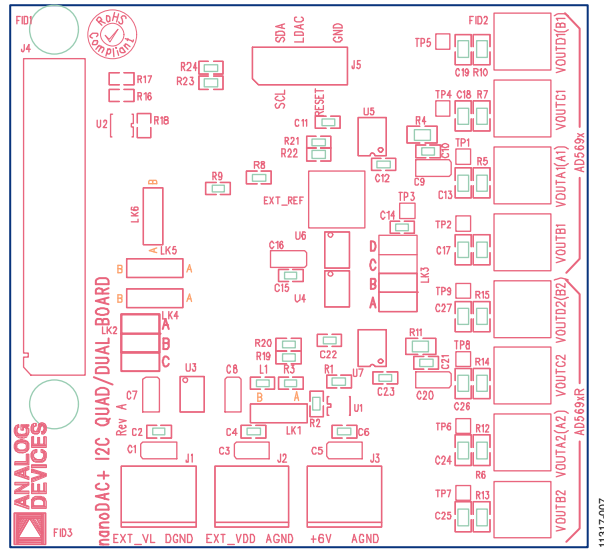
FID1
RoHS Compliant
J4
R24
R23
R17
R16
U2
R18
SDA LDAC GND
SCL RESET
J5
FID2
TP5
C19 R10
VOUTD1(B1)
TP4 C18 R7
VOUTC1
AD569x
U5
C11
R4
C10
TP1
R21
R22
C12
C9
R5
C13
VOUTA1(A1)
R9
R8
EXT_REF
TP3
C14
B
LK6
A LK5
U6
C16
TP2
C17
VOUTB1
D
C
B
A
LK3
B A
C15
U4
TP9 R15
C27
VOUTD2(B2)
B A
LK4
LK2
A
B
C
nanoDAC+ I2C QUAD/DUAL BOARD
R20
R19
C22
R11
C21
TP8
R14
VOUTC2
U3
C8
L1 R3
R1
U7
C23
C20
C26
AD569xR
C7
Rev A
B A
R2
U1
LK1
TP6 R12
C24
VOUTA2(A2)
R6
C2
C1
J1
C4
C3
J2
C6
C5
J3
TP7 R13
C25
VOUTB2
ANALOG DEVICES
FID3
EXT_VL DGND
EXT_VDD AGND
+6V AGND
11317-007